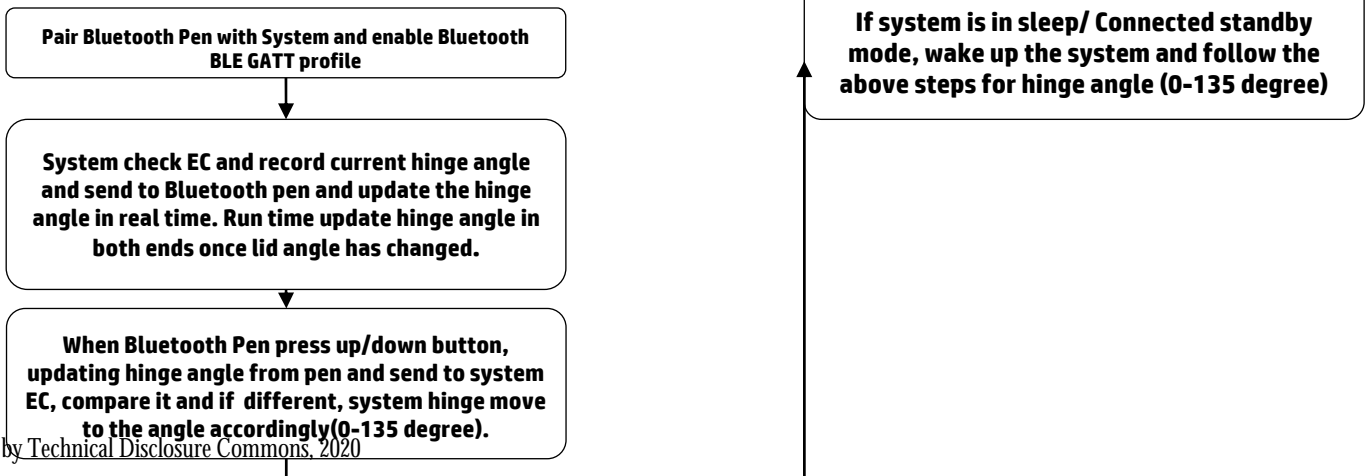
Pair Bluetooth Pen with System and enable Bluetooth BLE GATT profile

System check EC and record current hinge angle and send to Bluetooth pen and update the hinge angle in real time. Run time update hinge angle in both ends once lid angle has changed.

When Bluetooth Pen press up/down button, updating hinge angle from pen and send to system EC, compare it and if different, system hinge move to the angle accordingly(0-135 degree).

by Technical Disclosure Commons, 2020

If system is in sleep/ Connected standby mode, wake up the system and follow the above steps for hinge angle (0-135 degree)